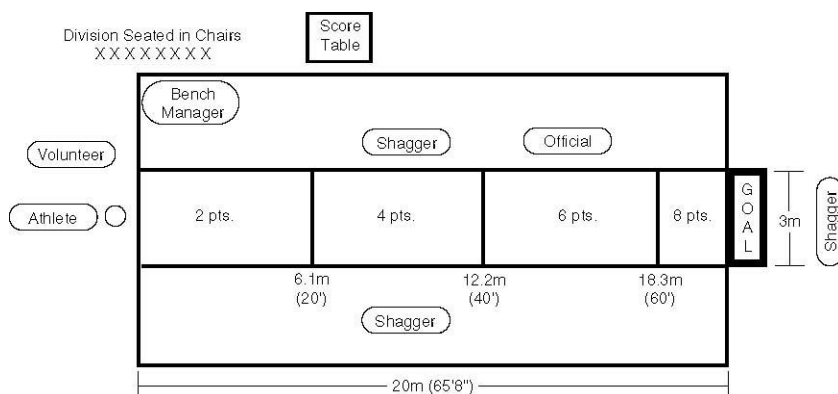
Division Seated in Chairs
XXXXXXXX

Score Table

Bench Manager

Shagger

Official

Volunteer

Athlete

2 pts.

4 pts.

6 pts.

8 pts.

GOAL

3m

Shagger

6.1m (20')

12.2m (40')

18.3m (60')

Shagger

20m (65'8")